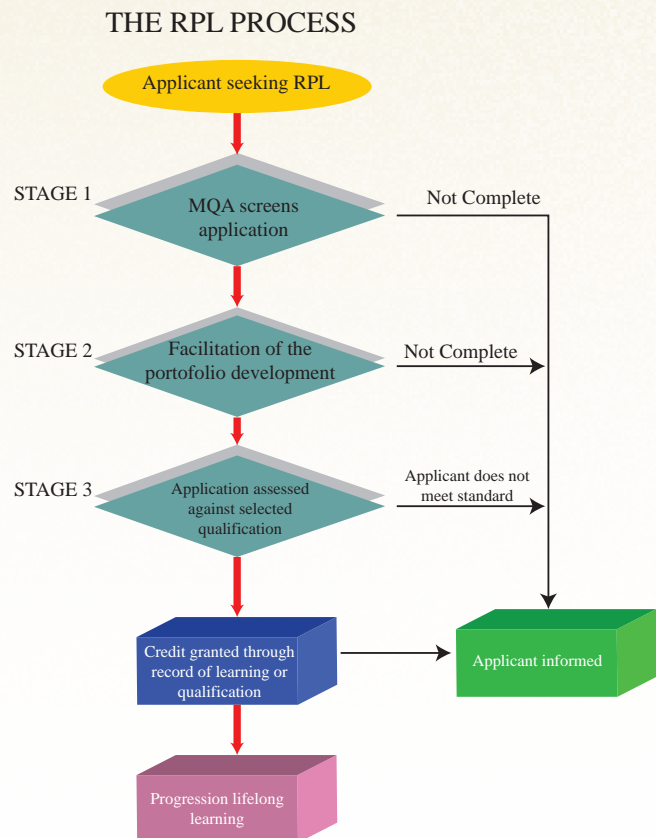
THE RPL PROCESS

Applicant seeking RPL

STAGE 1

MQA screens application

Not Complete

STAGE 2

Facilitation of the portofolio development

Not Complete

STAGE 3

Application assessed against selected qualification

Applicant does not meet standard

Credit granted through record of learning or qualification

Applicant informed

Progression lifelong learning